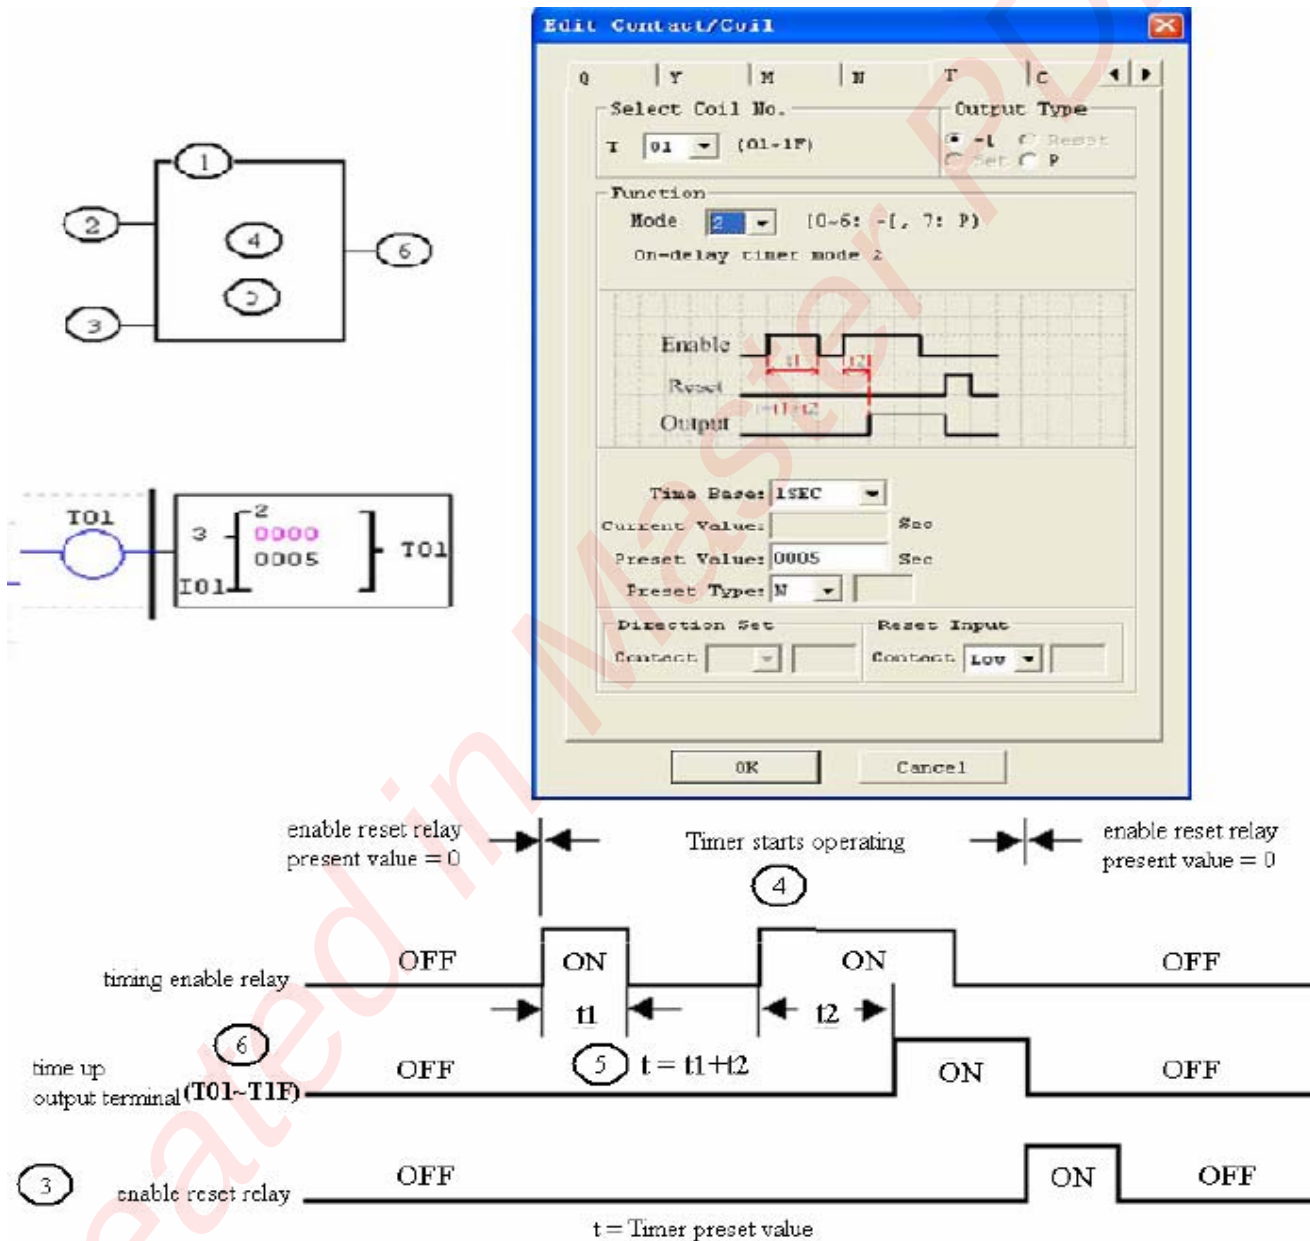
1
2
4
5
6
3

T01
3
2
0000
0005
T01
T01

Edit Contact/Coil
Q
Y
M
N
T
C
Select Coil No.
T
01
(01-1F)
Output Type
-(
Reset
Set
P
Function
Mode
2
[0-6: -[, 7: P)
On-delay timer mode 2
Enable
t1
t2
Reset
t=t1+t2
Output
Time Base:
1SEC
Current Value:
Sec
Preset Value:
0005
Sec
Preset Type:
N
Direction Set
Contact
Reset Input
Contact
Low
OK
Cancel

enable reset relay
present value = 0
Timer starts operating
4
enable reset relay
present value = 0
timing enable relay
OFF
ON
ON
OFF
t1
t2
6
time up
output terminal (T01~T1F)
OFF
5
t = t1+t2
ON
OFF
3
enable reset relay
OFF
ON
OFF
t = Timer preset value

Created in Master PDF